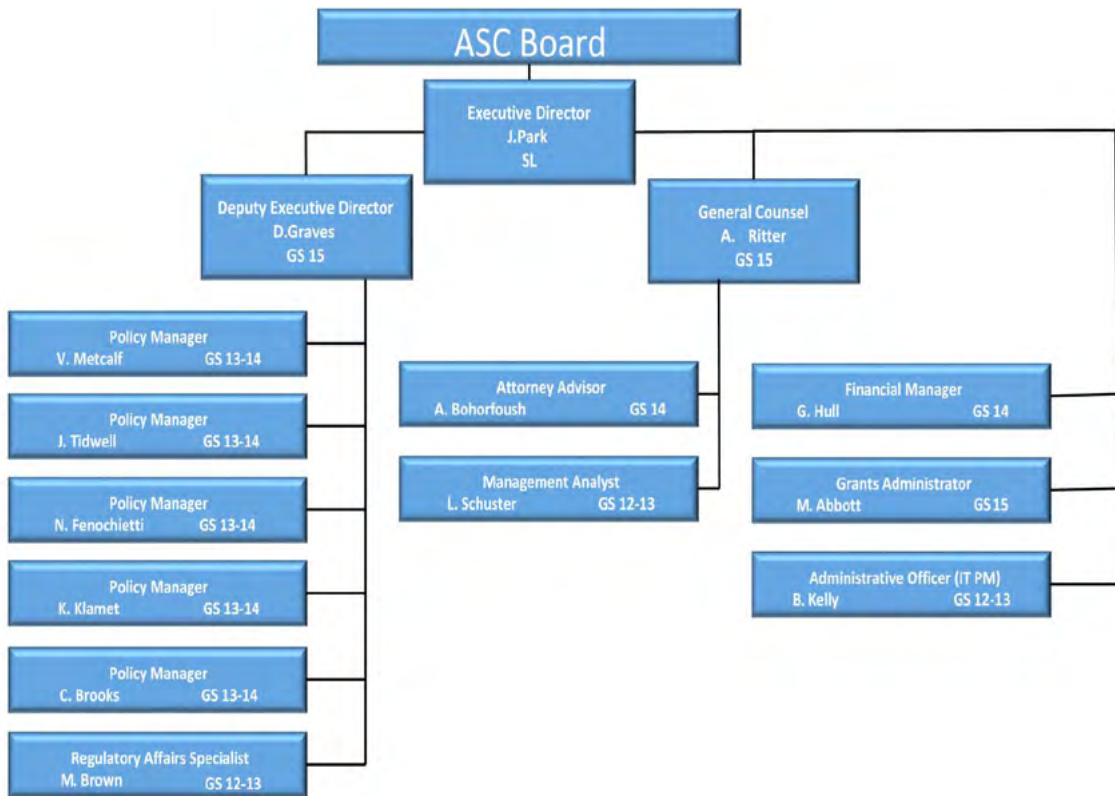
ASC Board

Executive Director
J.Park
SL

Deputy Executive Director
D.Graves
GS 15

General Counsel
A. Ritter
GS 15

Policy Manager
V. Metcalf GS 13-14

Policy Manager
J. Tidwell GS 13-14

Policy Manager
N. Fenochietti GS 13-14

Policy Manager
K. Klamet GS 13-14

Policy Manager
C. Brooks GS 13-14

Regulatory Affairs Specialist
M. Brown GS 12-13

Attorney Advisor
A. Bohorfoush GS 14

Management Analyst
L. Schuster GS 12-13

Financial Manager
G. Hull GS 14

Grants Administrator
M. Abbott GS 15

Administrative Officer (IT PM)
B. Kelly GS 12-13